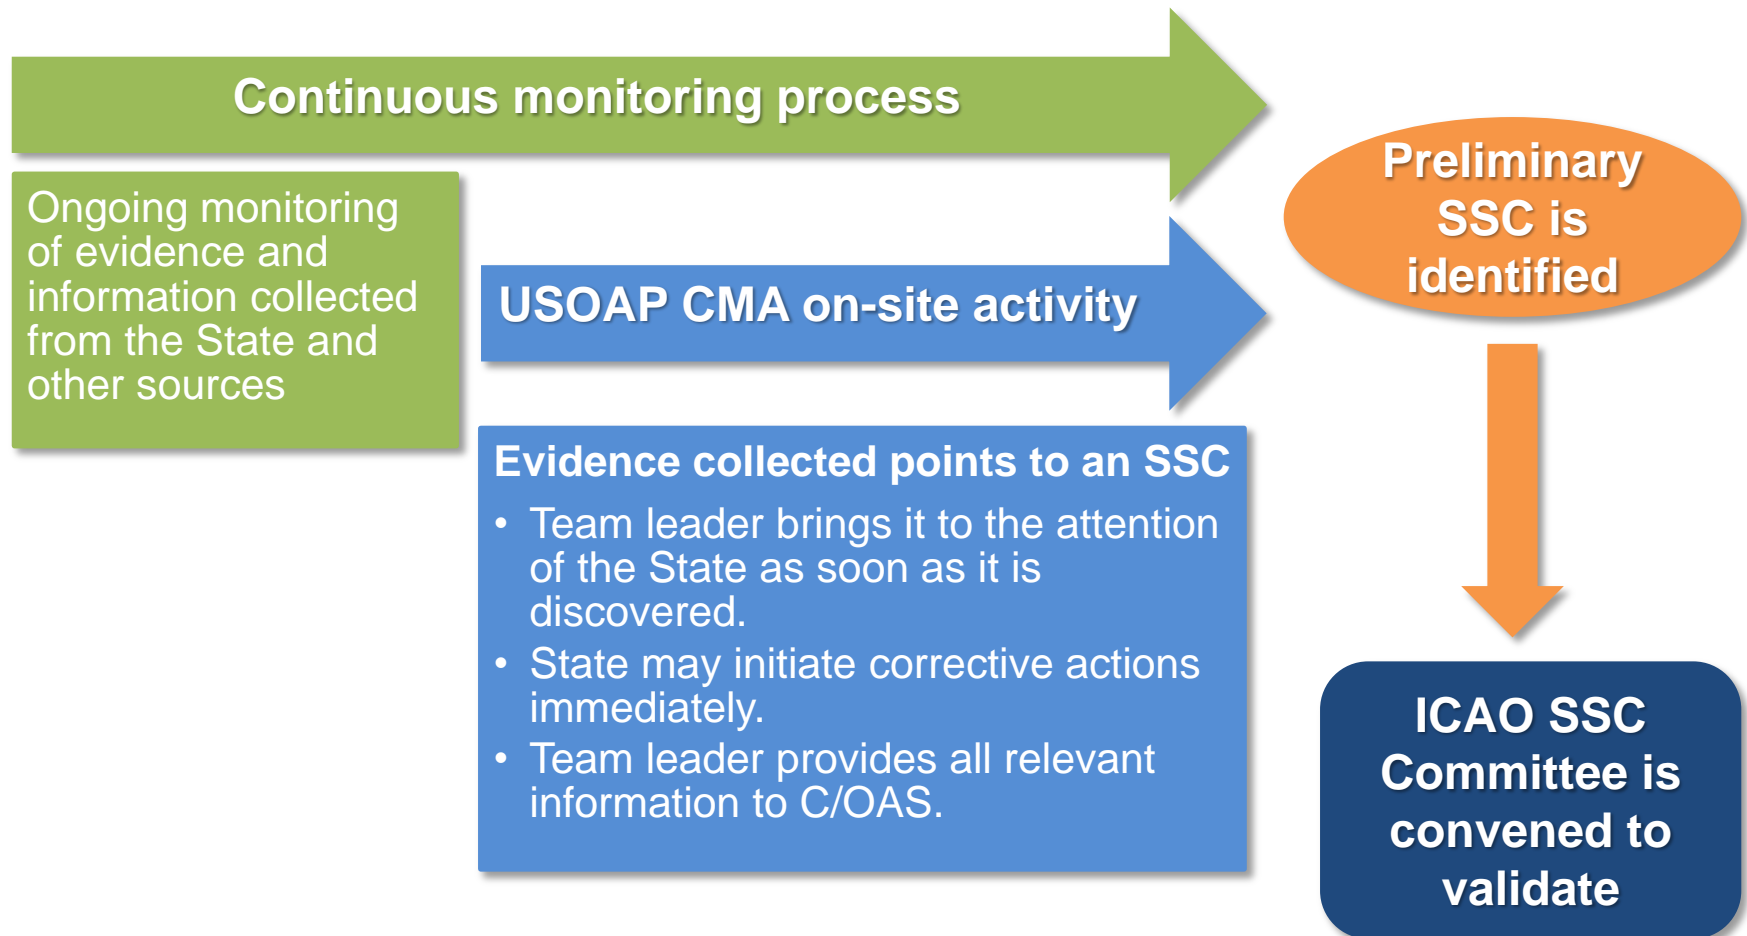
Continuous monitoring process

Ongoing monitoring of evidence and information collected from the State and other sources

USOAP CMA on-site activity

Evidence collected points to an SSC

• Team leader brings it to the attention of the State as soon as it is discovered.
• State may initiate corrective actions immediately.
• Team leader provides all relevant information to C/OAS.

Preliminary SSC is identified

ICAO SSC Committee is convened to validate